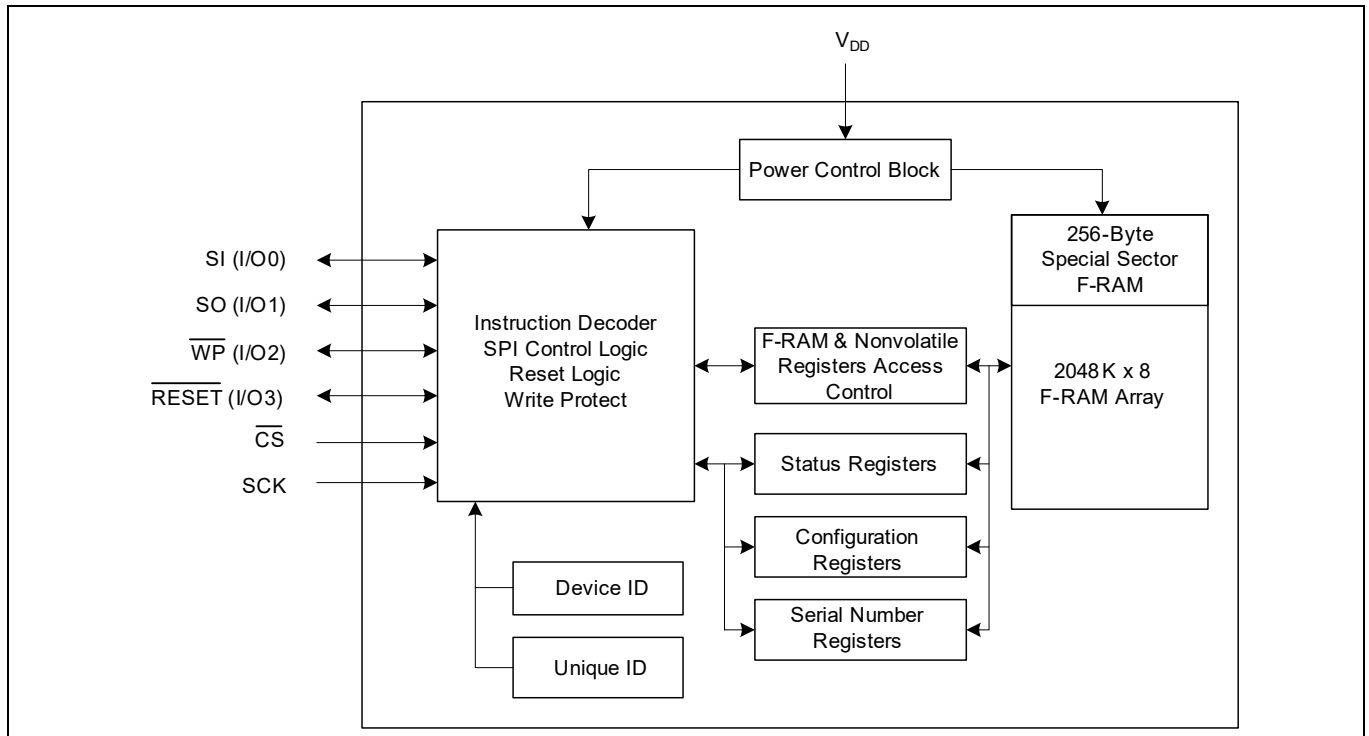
$V_{DD}$

Power Control Block

SI (I/O0)

SO (I/O1)

$\overline{WP}$ (I/O2)

$\overline{RESET}$ (I/O3)

$\overline{CS}$

SCK

Instruction Decoder
SPI Control Logic
Reset Logic
Write Protect

F-RAM & Nonvolatile Registers Access Control

256-Byte Special Sector F-RAM

2048 K x 8 F-RAM Array

Status Registers

Configuration Registers

Serial Number Registers

Device ID

Unique ID